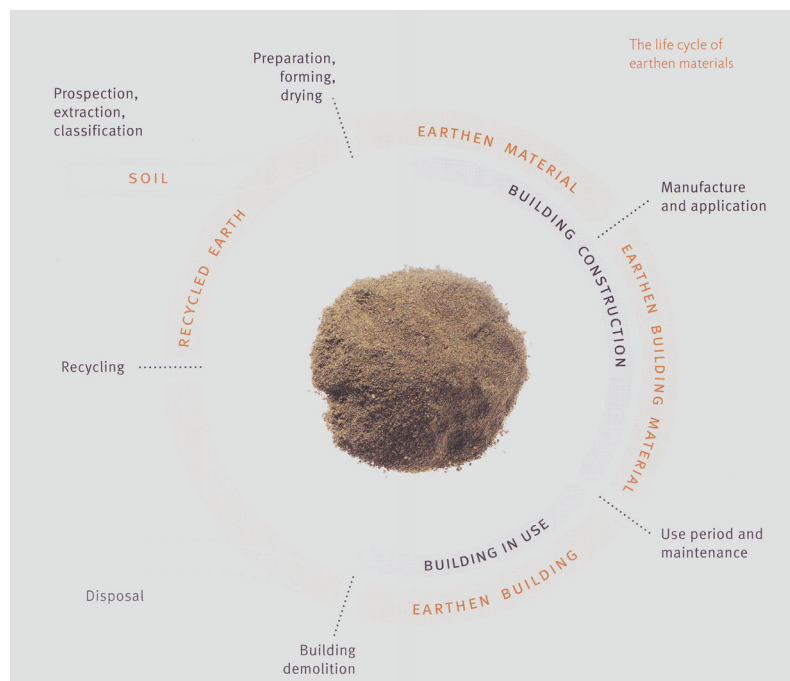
The life cycle of earthen materials

Prospection, extraction, classification

Preparation, forming, drying

SOIL

EARTHEN MATERIAL

BUILDING CONSTRUCTION

Manufacture and application

EARTHEN BUILDING MATERIAL

RECYCLED EARTH

Recycling

Use period and maintenance

BUILDING IN USE

EARTHEN BUILDING

Disposal

Building demolition